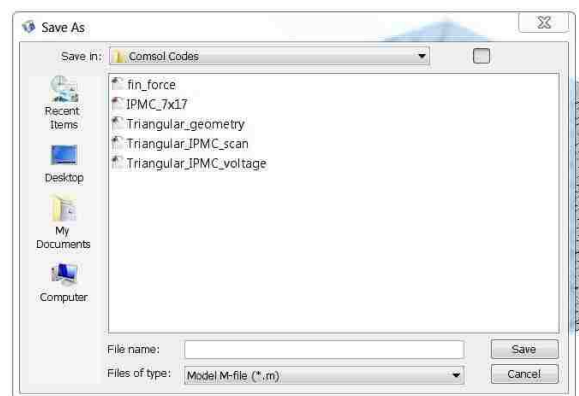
Save As

Save in: Comsol Codes

Recent Items

Desktop

My Documents

Computer

fin_force
IPMC_7x17
Triangular_geometry
Triangular_IPMC_scan
Triangular_IPMC_voltage

File name:

Save

Files of type: Model M-file (*.m)

Cancel